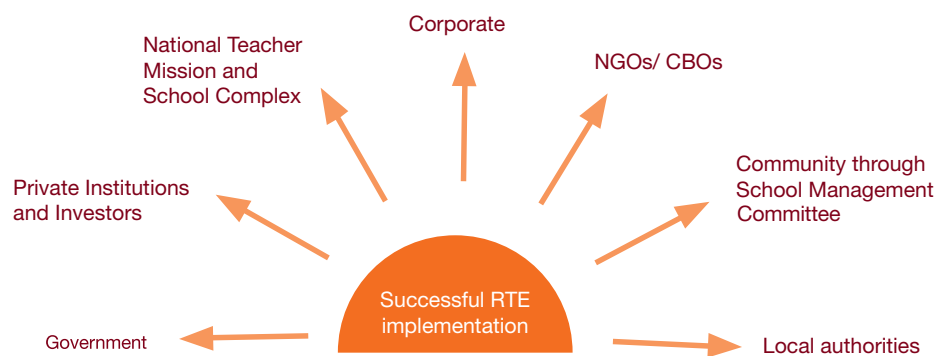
Corporate

National Teacher Mission and School Complex

NGOs/ CBOs

Private Institutions and Investors

Community through School Management Committee

Successful RTE implementation

Government

Local authorities